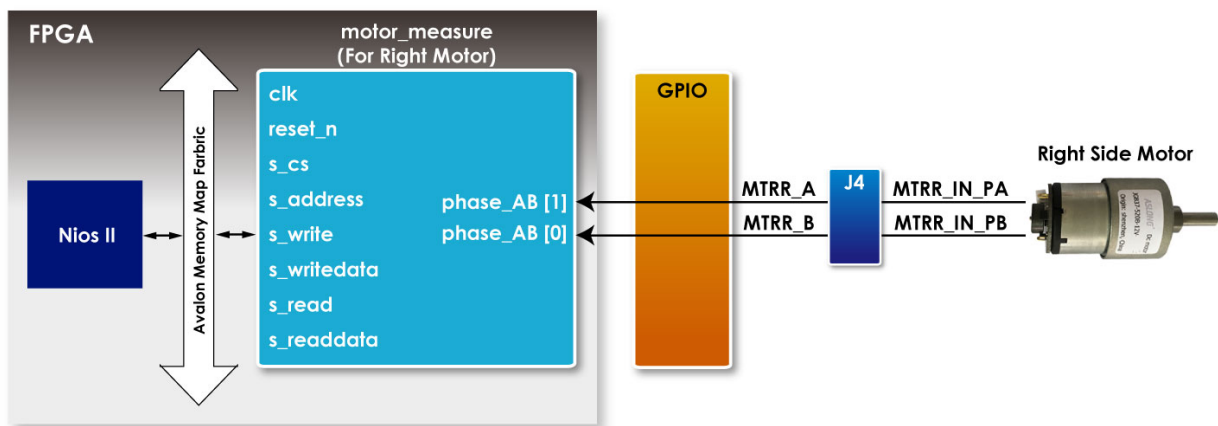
FPGA

motor_measure
(For Right Motor)

Nios II

Avalon Memory Map Farbric

clk
reset_n
s_cs
s_address
s_write
s_writedata
s_read
s_readdata

phase_AB [1]
phase_AB [0]

GPIO

MTRR_A
MTRR_B

J4

MTRR_IN_PA
MTRR_IN_PB

Right Side Motor

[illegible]